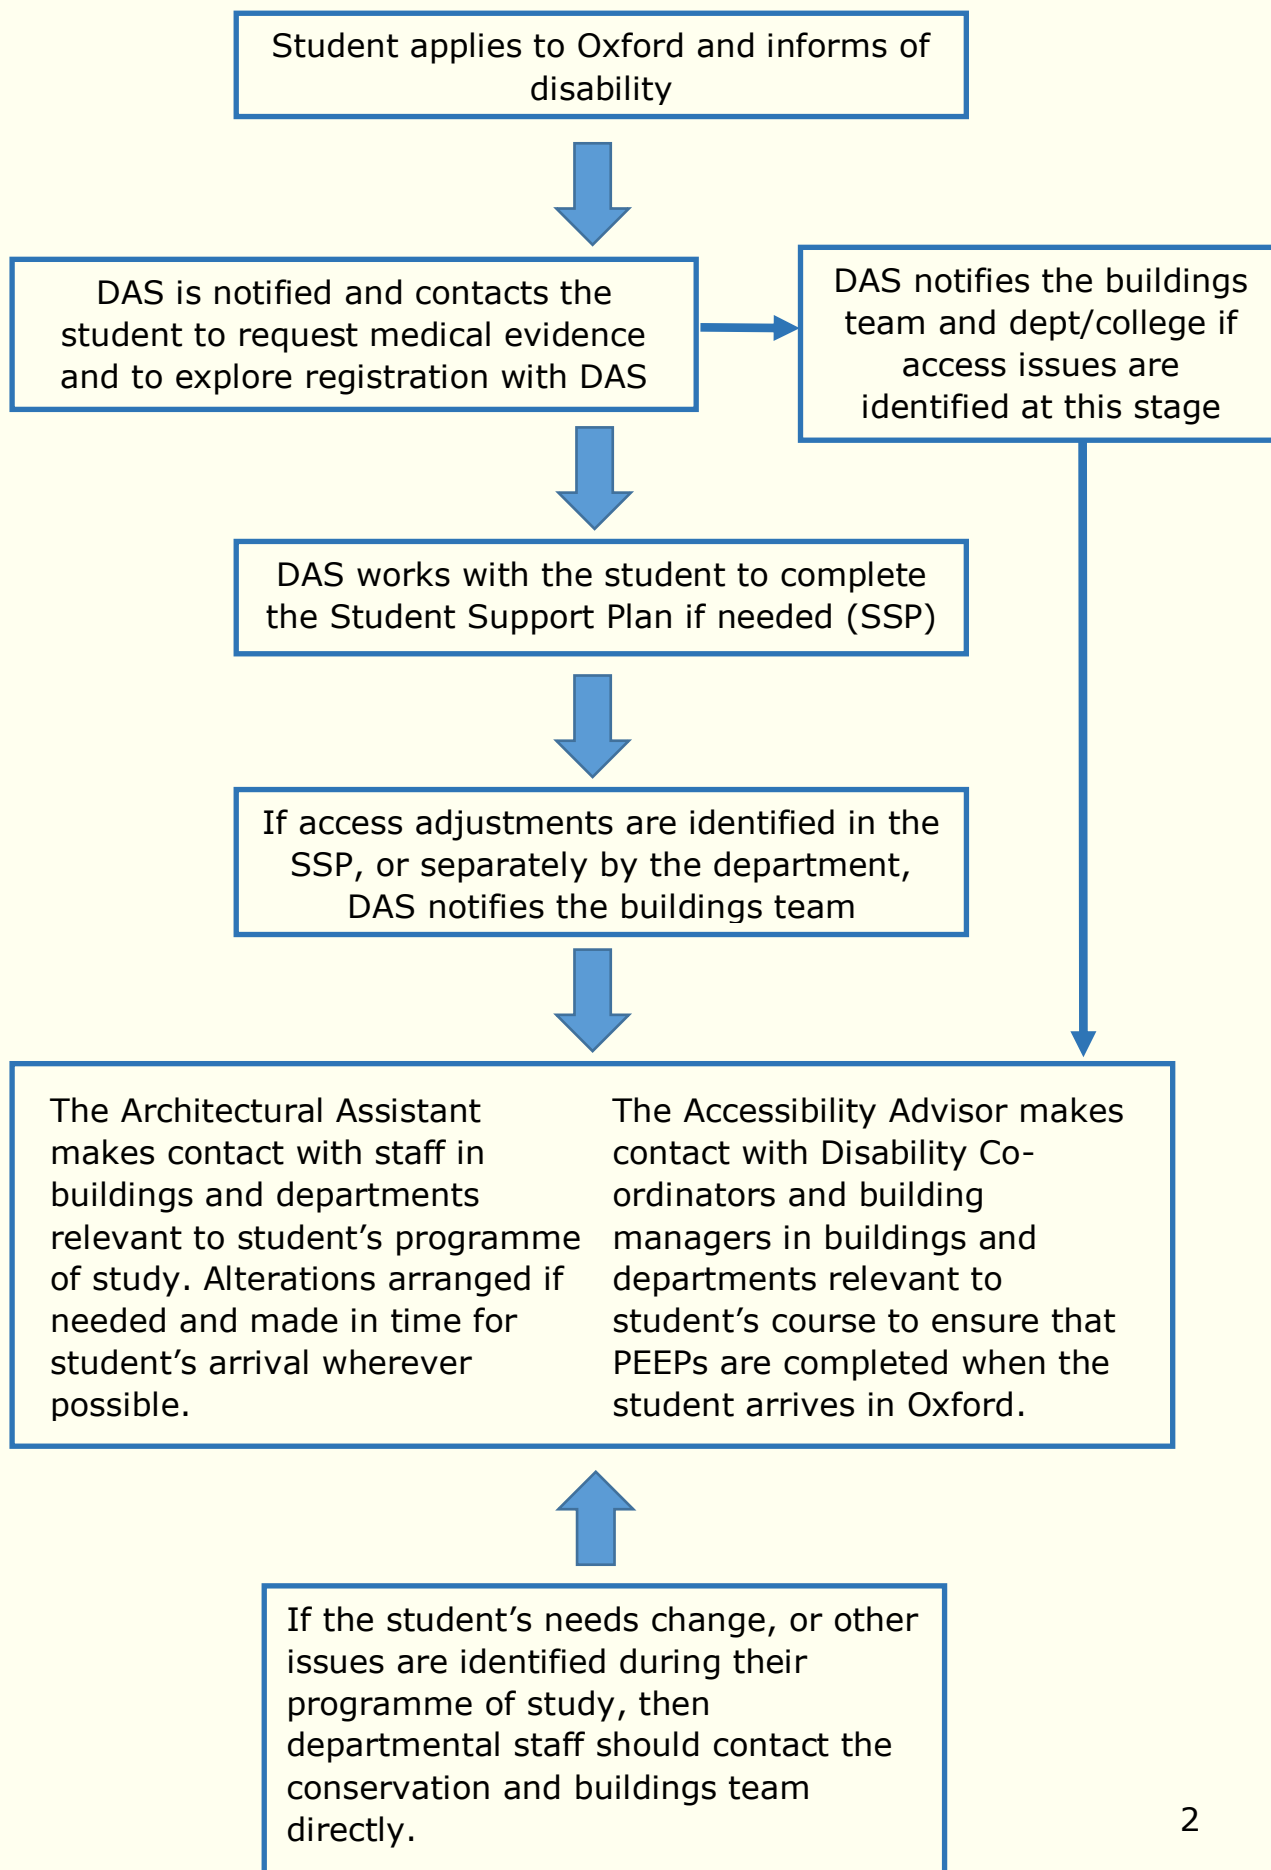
Student applies to Oxford and informs of disability

DAS is notified and contacts the student to request medical evidence and to explore registration with DAS

DAS notifies the buildings team and dept/college if access issues are identified at this stage

DAS works with the student to complete the Student Support Plan if needed (SSP)

If access adjustments are identified in the SSP, or separately by the department, DAS notifies the buildings team

The Architectural Assistant makes contact with staff in buildings and departments relevant to student's programme of study. Alterations arranged if needed and made in time for student's arrival wherever possible.

The Accessibility Advisor makes contact with Disability Co-ordinators and building managers in buildings and departments relevant to student's course to ensure that PEEPs are completed when the student arrives in Oxford.

If the student's needs change, or other issues are identified during their programme of study, then departmental staff should contact the conservation and buildings team directly.

2